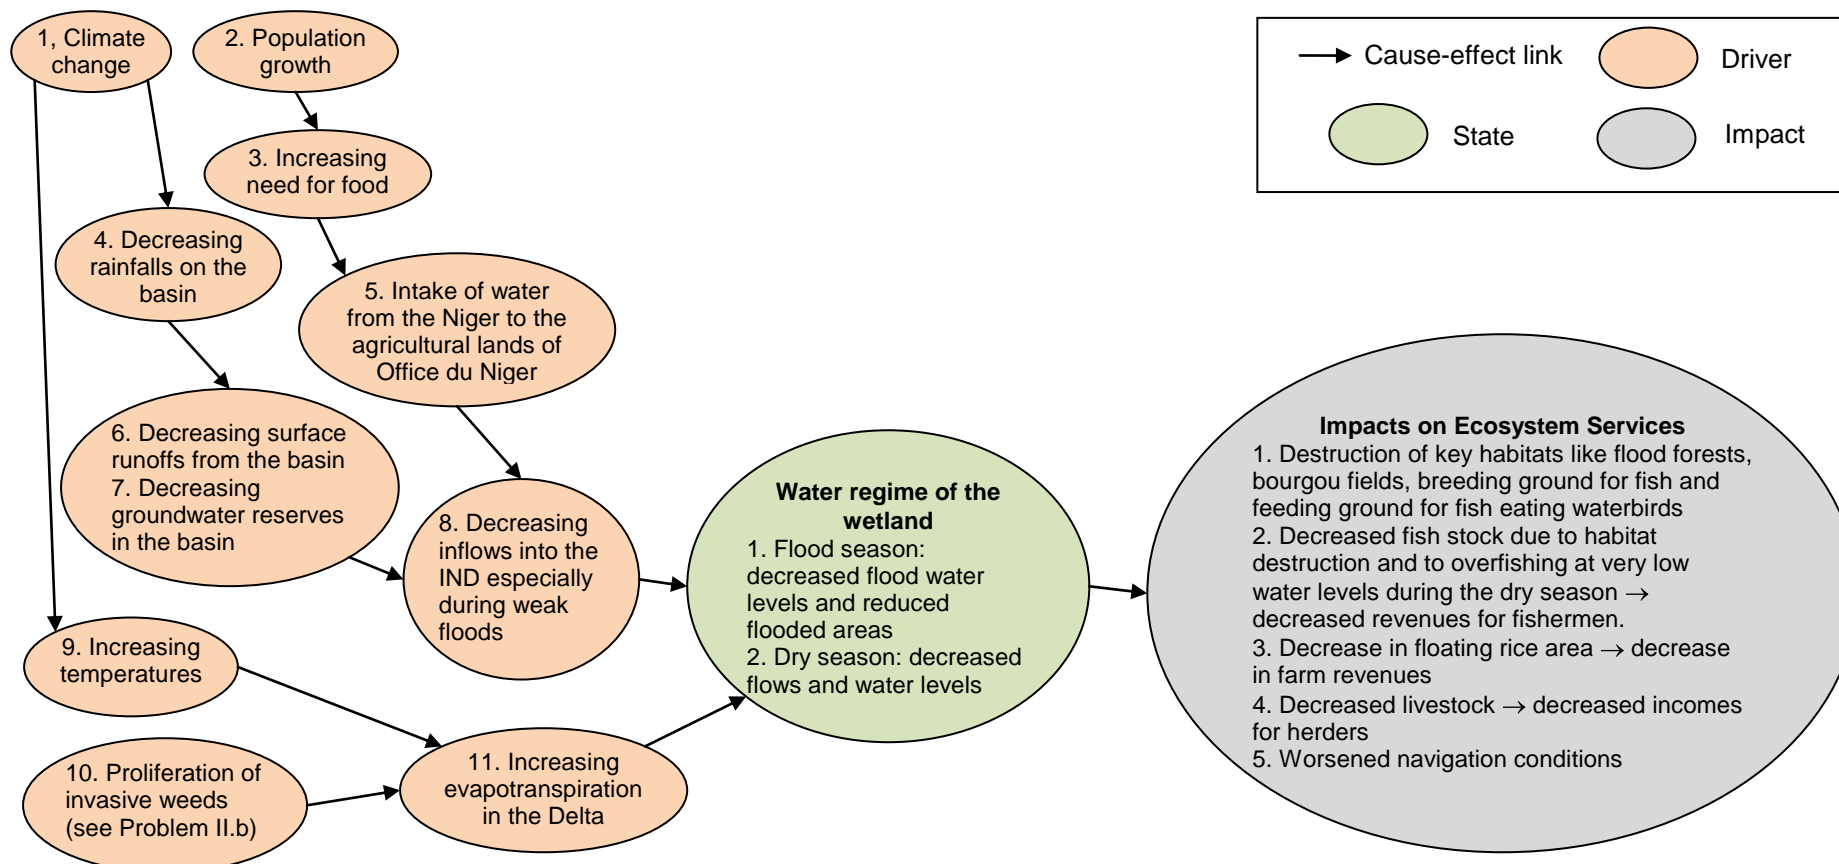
1, Climate change

2. Population growth

3. Increasing need for food

4. Decreasing rainfalls on the basin

5. Intake of water from the Niger to the agricultural lands of Office du Niger

6. Decreasing surface runoffs from the basin
7. Decreasing groundwater reserves in the basin

8. Decreasing inflows into the IND especially during weak floods

9. Increasing temperatures

10. Proliferation of invasive weeds (see Problem II.b)

11. Increasing evapotranspiration in the Delta

**Water regime of the wetland**
1. Flood season: decreased flood water levels and reduced flooded areas
2. Dry season: decreased flows and water levels

**Impacts on Ecosystem Services**
1. Destruction of key habitats like flood forests, bourgou fields, breeding ground for fish and feeding ground for fish eating waterbirds
2. Decreased fish stock due to habitat destruction and to overfishing at very low water levels during the dry season → decreased revenues for fishermen.
3. Decrease in floating rice area → decrease in farm revenues
4. Decreased livestock → decreased incomes for herders
5. Worsened navigation conditions

Cause-effect link
Driver
State
Impact